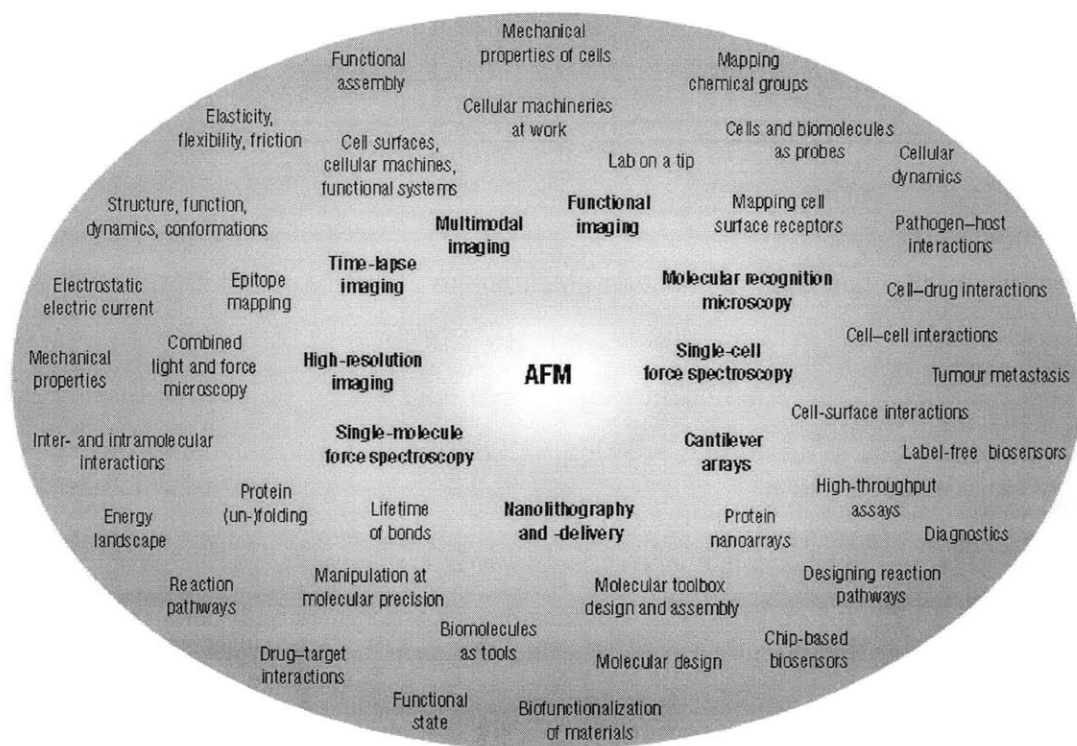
Mechanical properties of cells

Functional assembly

Mapping chemical groups

Elasticity, flexibility, friction

Cellular machineries at work

Cell surfaces, cellular machines, functional systems

Cells and biomolecules as probes

Lab on a tip

Cellular dynamics

Structure, function, dynamics, conformations

Multimodal imaging

Functional imaging

Mapping cell surface receptors

Pathogen–host interactions

Electrostatic electric current

Epitope mapping

Time-lapse imaging

Molecular recognition microscopy

Cell–drug interactions

Cell–cell interactions

Mechanical properties

Combined light and force microscopy

High-resolution imaging

AFM

Single-cell force spectroscopy

Tumour metastasis

Cell-surface interactions

Inter- and intramolecular interactions

Single-molecule force spectroscopy

Cantilever arrays

Label-free biosensors

Energy landscape

Protein (un-)folding

Lifetime of bonds

Nanolithography and -delivery

Protein nanoarrays

High-throughput assays

Diagnostics

Reaction pathways

Manipulation at molecular precision

Molecular toolbox design and assembly

Designing reaction pathways

Biomolecules as tools

Drug–target interactions

Molecular design

Chip-based biosensors

Functional state

Biofunctionalization of materials